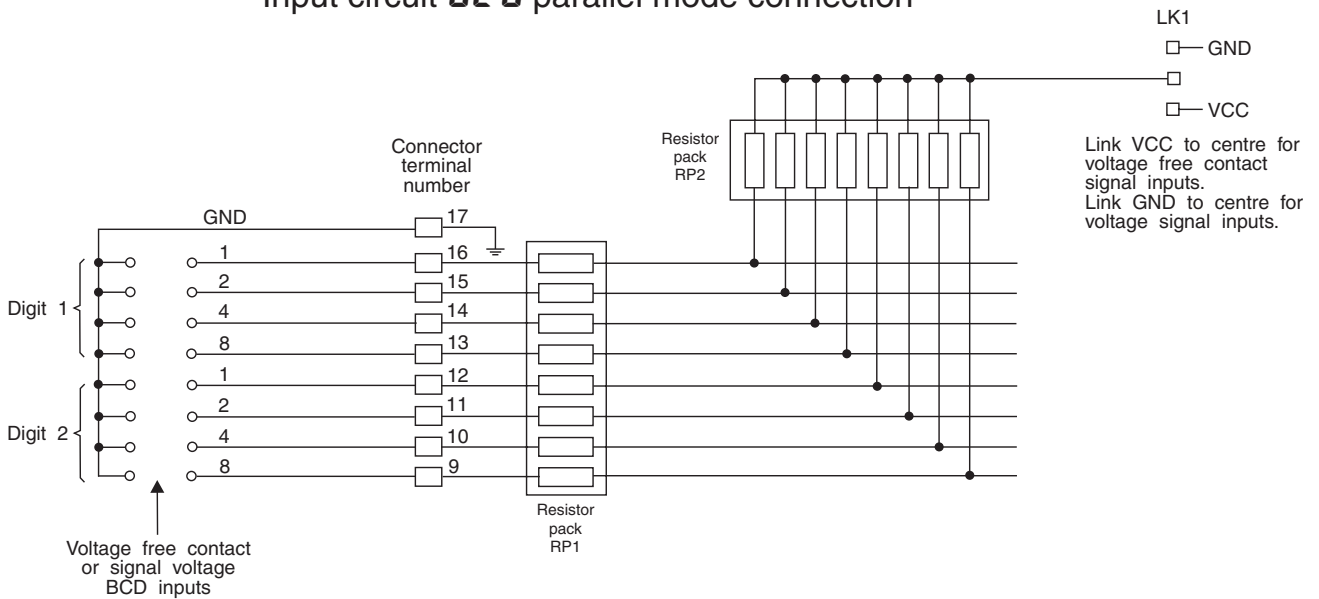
Input circuit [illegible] parallel mode connection

LK1

GND

VCC

Link VCC to centre for voltage free contact signal inputs.
Link GND to centre for voltage signal inputs.

Resistor pack RP2

Connector terminal number

GND

17

1 16

2 15

4 14

8 13

1 12

2 11

4 10

8 9

Digit 1

Digit 2

Resistor pack RP1

Voltage free contact or signal voltage BCD inputs